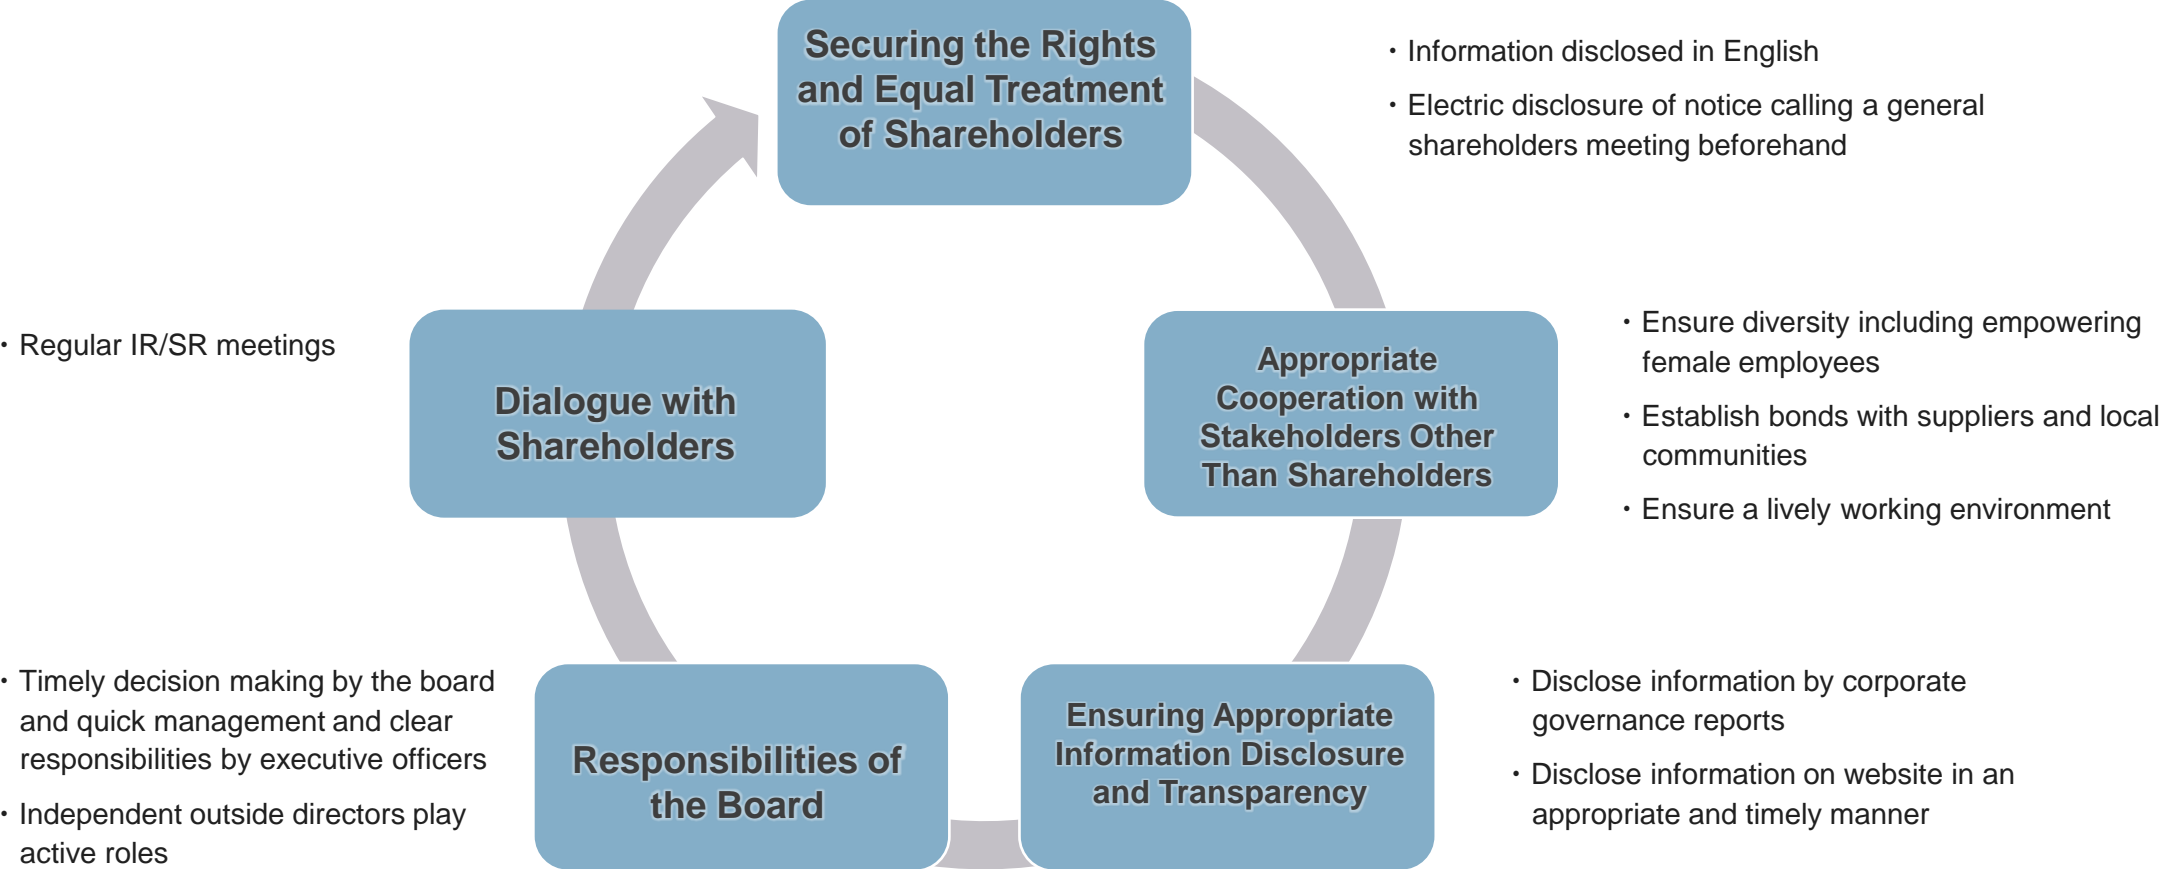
Securing the Rights and Equal Treatment of Shareholders

・Information disclosed in English
・Electric disclosure of notice calling a general shareholders meeting beforehand

・Regular IR/SR meetings

Dialogue with Shareholders

Appropriate Cooperation with Stakeholders Other Than Shareholders

・Ensure diversity including empowering female employees
・Establish bonds with suppliers and local communities
・Ensure a lively working environment

・Timely decision making by the board and quick management and clear responsibilities by executive officers
・Independent outside directors play active roles

Responsibilities of the Board

Ensuring Appropriate Information Disclosure and Transparency

・Disclose information by corporate governance reports
・Disclose information on website in an appropriate and timely manner